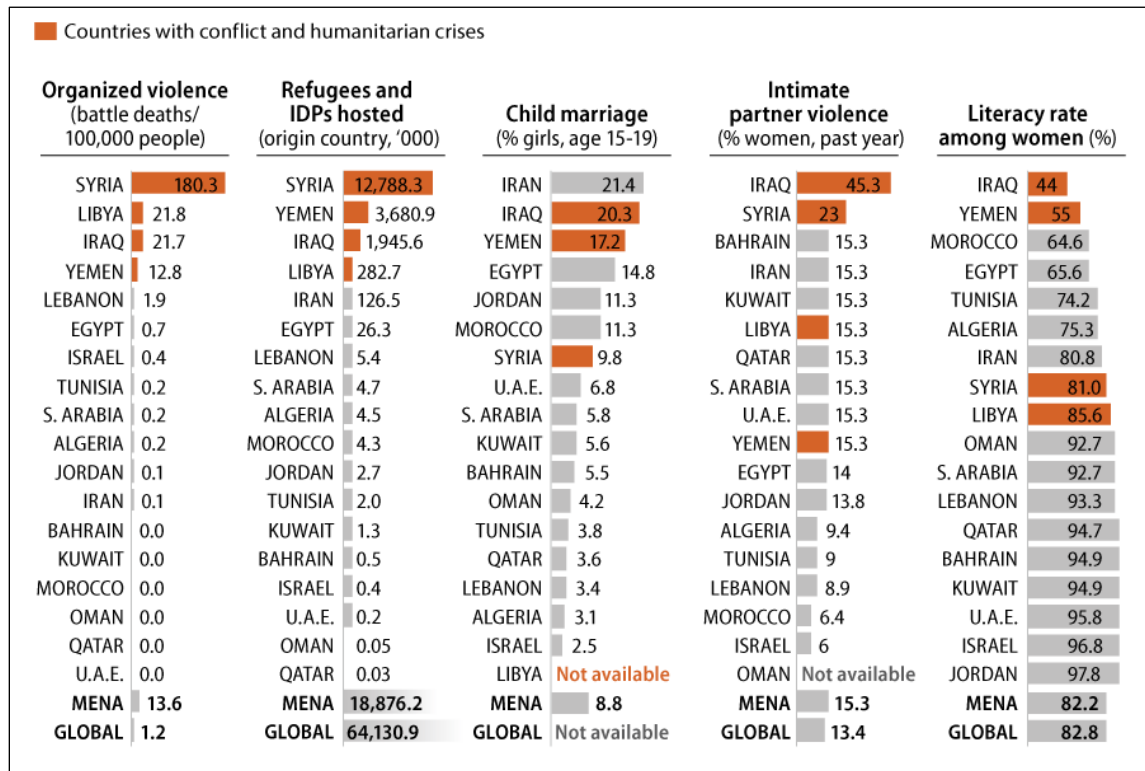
Countries with conflict and humanitarian crises

| Organized violence (battle deaths/ 100,000 people) | | Refugees and IDPs hosted (origin country, '000) | | Child marriage (% girls, age 15-19) | | Intimate partner violence (% women, past year) | | Literacy rate among women (%) | |
|---|---|---|---|---|---|---|---|---|---|
| SYRIA | 180.3 | SYRIA | 12,788.3 | IRAN | 21.4 | IRAQ | 45.3 | IRAQ | 44 |
| LIBYA | 21.8 | YEMEN | 3,680.9 | IRAQ | 20.3 | SYRIA | 23 | YEMEN | 55 |
| IRAQ | 21.7 | IRAQ | 1,945.6 | YEMEN | 17.2 | BAHRAIN | 15.3 | MOROCCO | 64.6 |
| YEMEN | 12.8 | LIBYA | 282.7 | EGYPT | 14.8 | IRAN | 15.3 | EGYPT | 65.6 |
| LEBANON | 1.9 | IRAN | 126.5 | JORDAN | 11.3 | KUWAIT | 15.3 | TUNISIA | 74.2 |
| EGYPT | 0.7 | EGYPT | 26.3 | MOROCCO | 11.3 | LIBYA | 15.3 | ALGERIA | 75.3 |
| ISRAEL | 0.4 | LEBANON | 5.4 | SYRIA | 9.8 | QATAR | 15.3 | IRAN | 80.8 |
| TUNISIA | 0.2 | S. ARABIA | 4.7 | U.A.E. | 6.8 | S. ARABIA | 15.3 | SYRIA | 81.0 |
| S. ARABIA | 0.2 | ALGERIA | 4.5 | S. ARABIA | 5.8 | U.A.E. | 15.3 | LIBYA | 85.6 |
| ALGERIA | 0.2 | MOROCCO | 4.3 | KUWAIT | 5.6 | YEMEN | 15.3 | OMAN | 92.7 |
| JORDAN | 0.1 | JORDAN | 2.7 | BAHRAIN | 5.5 | EGYPT | 14 | S. ARABIA | 92.7 |
| IRAN | 0.1 | TUNISIA | 2.0 | OMAN | 4.2 | JORDAN | 13.8 | LEBANON | 93.3 |
| BAHRAIN | 0.0 | KUWAIT | 1.3 | TUNISIA | 3.8 | ALGERIA | 9.4 | QATAR | 94.7 |
| KUWAIT | 0.0 | BAHRAIN | 0.5 | QATAR | 3.6 | TUNISIA | 9 | BAHRAIN | 94.9 |
| MOROCCO | 0.0 | ISRAEL | 0.4 | LEBANON | 3.4 | LEBANON | 8.9 | KUWAIT | 94.9 |
| OMAN | 0.0 | U.A.E. | 0.2 | ALGERIA | 3.1 | MOROCCO | 6.4 | U.A.E. | 95.8 |
| QATAR | 0.0 | OMAN | 0.05 | ISRAEL | 2.5 | ISRAEL | 6 | ISRAEL | 96.8 |
| U.A.E. | 0.0 | QATAR | 0.03 | LIBYA | Not available | OMAN | Not available | JORDAN | 97.8 |
| MENA | 13.6 | MENA | 18,876.2 | MENA | 8.8 | MENA | 15.3 | MENA | 82.2 |
| GLOBAL | 1.2 | GLOBAL | 64,130.9 | GLOBAL | Not available | GLOBAL | 13.4 | GLOBAL | 82.8 |